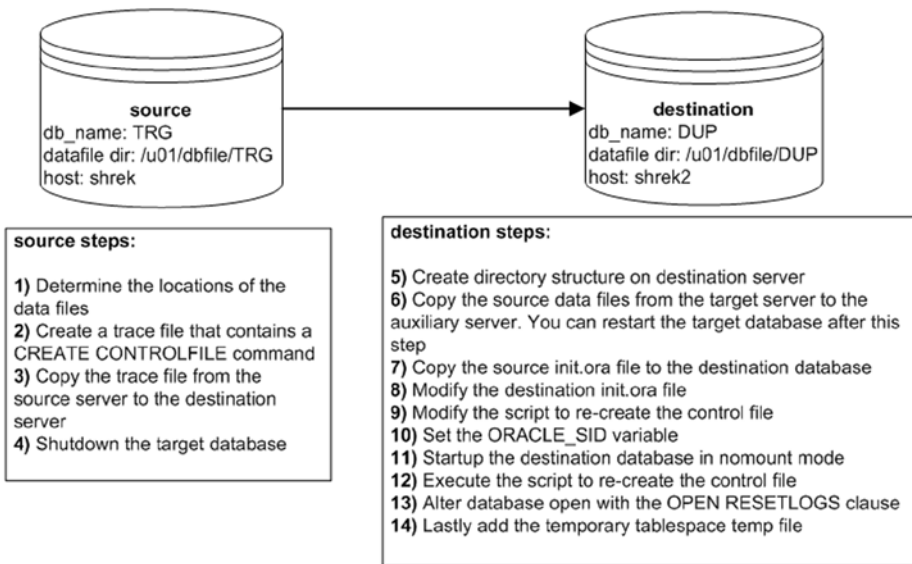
source
db_name: TRG
datafile dir: /u01/dbfile/TRG
host: shrek

destination
db_name: DUP
datafile dir: /u01/dbfile/DUP
host: shrek2

source steps:

1) Determine the locations of the data files
2) Create a trace file that contains a CREATE CONTROLFILE command
3) Copy the trace file from the source server to the destination server
4) Shutdown the target database

destination steps:

5) Create directory structure on destination server
6) Copy the source data files from the target server to the auxiliary server. You can restart the target database after this step
7) Copy the source init.ora file to the destination database
8) Modify the destination init.ora file
9) Modify the script to re-create the control file
10) Set the ORACLE_SID variable
11) Startup the destination database in nomount mode
12) Execute the script to re-create the control file
13) Alter database open with the OPEN RESETLOGS clause
14) Lastly add the temporary tablespace temp file